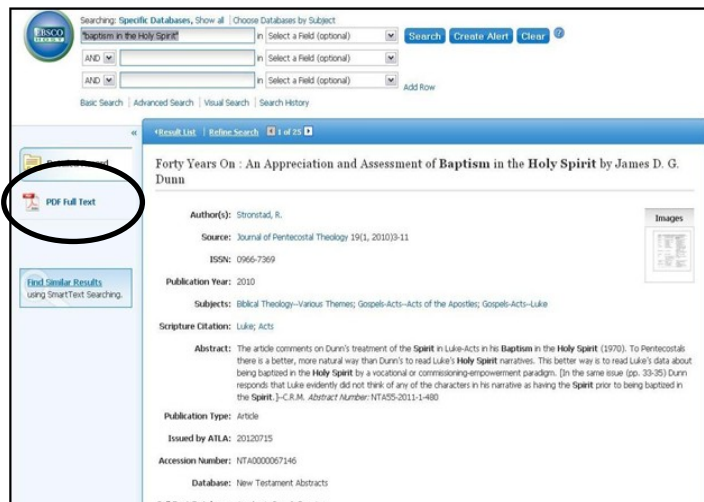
EBSCO

Searching: Specific Databases, Show all | Choose Databases by Subject

"baptism in the Holy Spirit" in Select a Field (optional) Search Create Alert Clear

AND in Select a Field (optional)

AND in Select a Field (optional) Add Row

Basic Search | Advanced Search | Visual Search | Search History

«

‹Result List | Refine Search 1 of 25

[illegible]

PDF Full Text

Find Similar Results using SmartText Searching.

Forty Years On : An Appreciation and Assessment of Baptism in the Holy Spirit by James D. G. Dunn

Images

Author(s): Stronstad, R.

Source: Journal of Pentecostal Theology 19(1, 2010)3-11

ISSN: 0966-7369

Publication Year: 2010

Subjects: Biblical Theology--Various Themes; Gospels-Acts--Acts of the Apostles; Gospels-Acts--Luke

Scripture Citation: Luke; Acts

Abstract: The article comments on Dunn's treatment of the Spirit in Luke-Acts in his Baptism in the Holy Spirit (1970). To Pentecostals there is a better, more natural way than Dunn's to read Luke's Holy Spirit narratives. This better way is to read Luke's data about being baptized in the Holy Spirit by a vocational or commissioning-empowerment paradigm. [In the same issue (pp. 33-35) Dunn responds that Luke evidently did not think of any of the characters in his narrative as having the Spirit prior to being baptized in the Spirit.]--C.R.M. Abstract Number: NTA55-2011-1-480

Publication Type: Article

Issued by ATLA: 20120715

Accession Number: NTA0000067146

Database: New Testament Abstracts